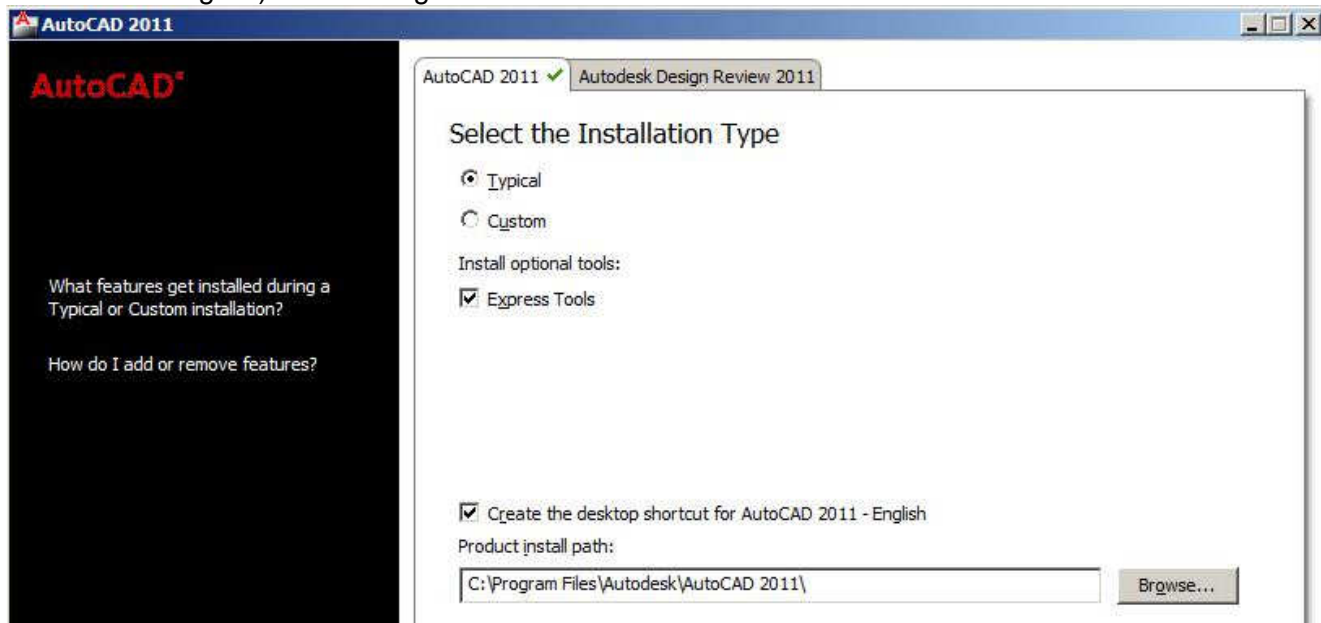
AutoCAD 2011

AutoCAD®

AutoCAD 2011 ✔ Autodesk Design Review 2011

Select the Installation Type

Typical

Custom

Install optional tools:

Express Tools

What features get installed during a Typical or Custom installation?

How do I add or remove features?

Create the desktop shortcut for AutoCAD 2011 - English

Product install path:

C:\Program Files\Autodesk\AutoCAD 2011\

Browse...